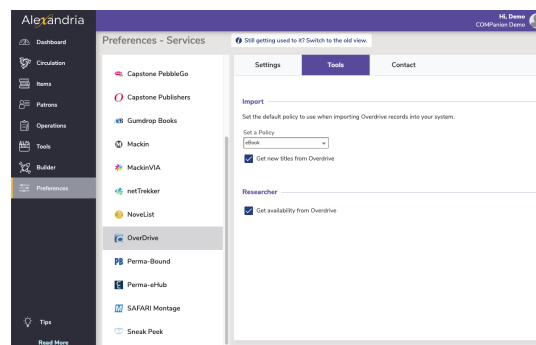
Alexandria

Dashboard

Circulation

Items

Patrons

Operations

Tools

Builder

Preferences

Tips

Read More

Hi, Demo
COMPanion Demo

Preferences - Services

Still getting used to it? Switch to the old view.

Capstone PebbleGo

Capstone Publishers

Gumdrop Books

Mackin

MackinVIA

netTrekker

NoveList

OverDrive

Perma-Bound

Perma-eHub

SAFARI Montage

Sneak Peek

Settings

Tools

Contact

Import

Set the default policy to use when importing Overdrive records into your system.

Set a Policy

eBook

Get new titles from Overdrive

Researcher

Get availability from Overdrive